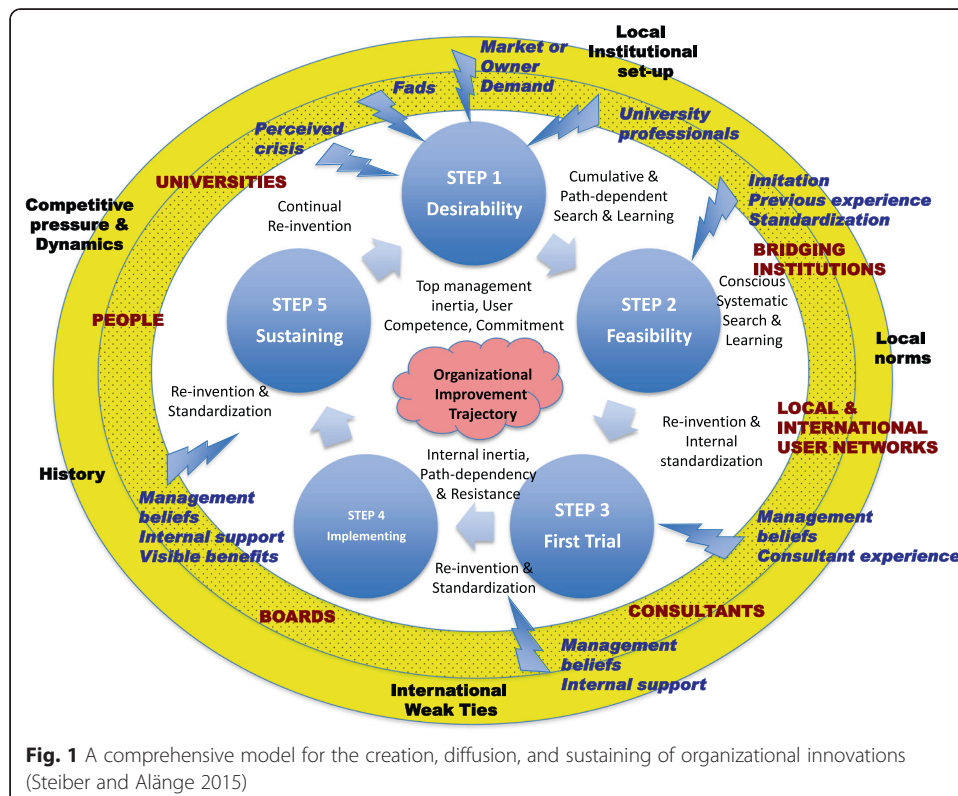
Local Institutional set-up

Market or Owner Demand

Fads

University professionals

Perceived crisis

UNIVERSITIES

Competitive pressure & Dynamics

Continual Re-invention

STEP 1
Desirability

Cumulative & Path-dependent Search & Learning

Imitation
Previous experience
Standardization

BRIDGING INSTITUTIONS

STEP 5
Sustaining

Top management inertia, User Competence, Commitment

STEP 2
Feasibility

Conscious Systematic Search & Learning

PEOPLE

Local norms

Organizational Improvement Trajectory

Re-invention & Standardization

Re-invention & Internal standardization

LOCAL & INTERNATIONAL USER NETWORKS

History

Internal inertia, Path-dependency & Resistance

Management beliefs
Internal support
Visible benefits

STEP 4
Implementing

STEP 3
First Trial

Management beliefs
Consultant experience

Re-invention & Standardization

BOARDS

CONSULTANTS

Management beliefs
Internal support

International Weak Ties

Fig. 1 A comprehensive model for the creation, diffusion, and sustaining of organizational innovations (Steiber and Alänge 2015)